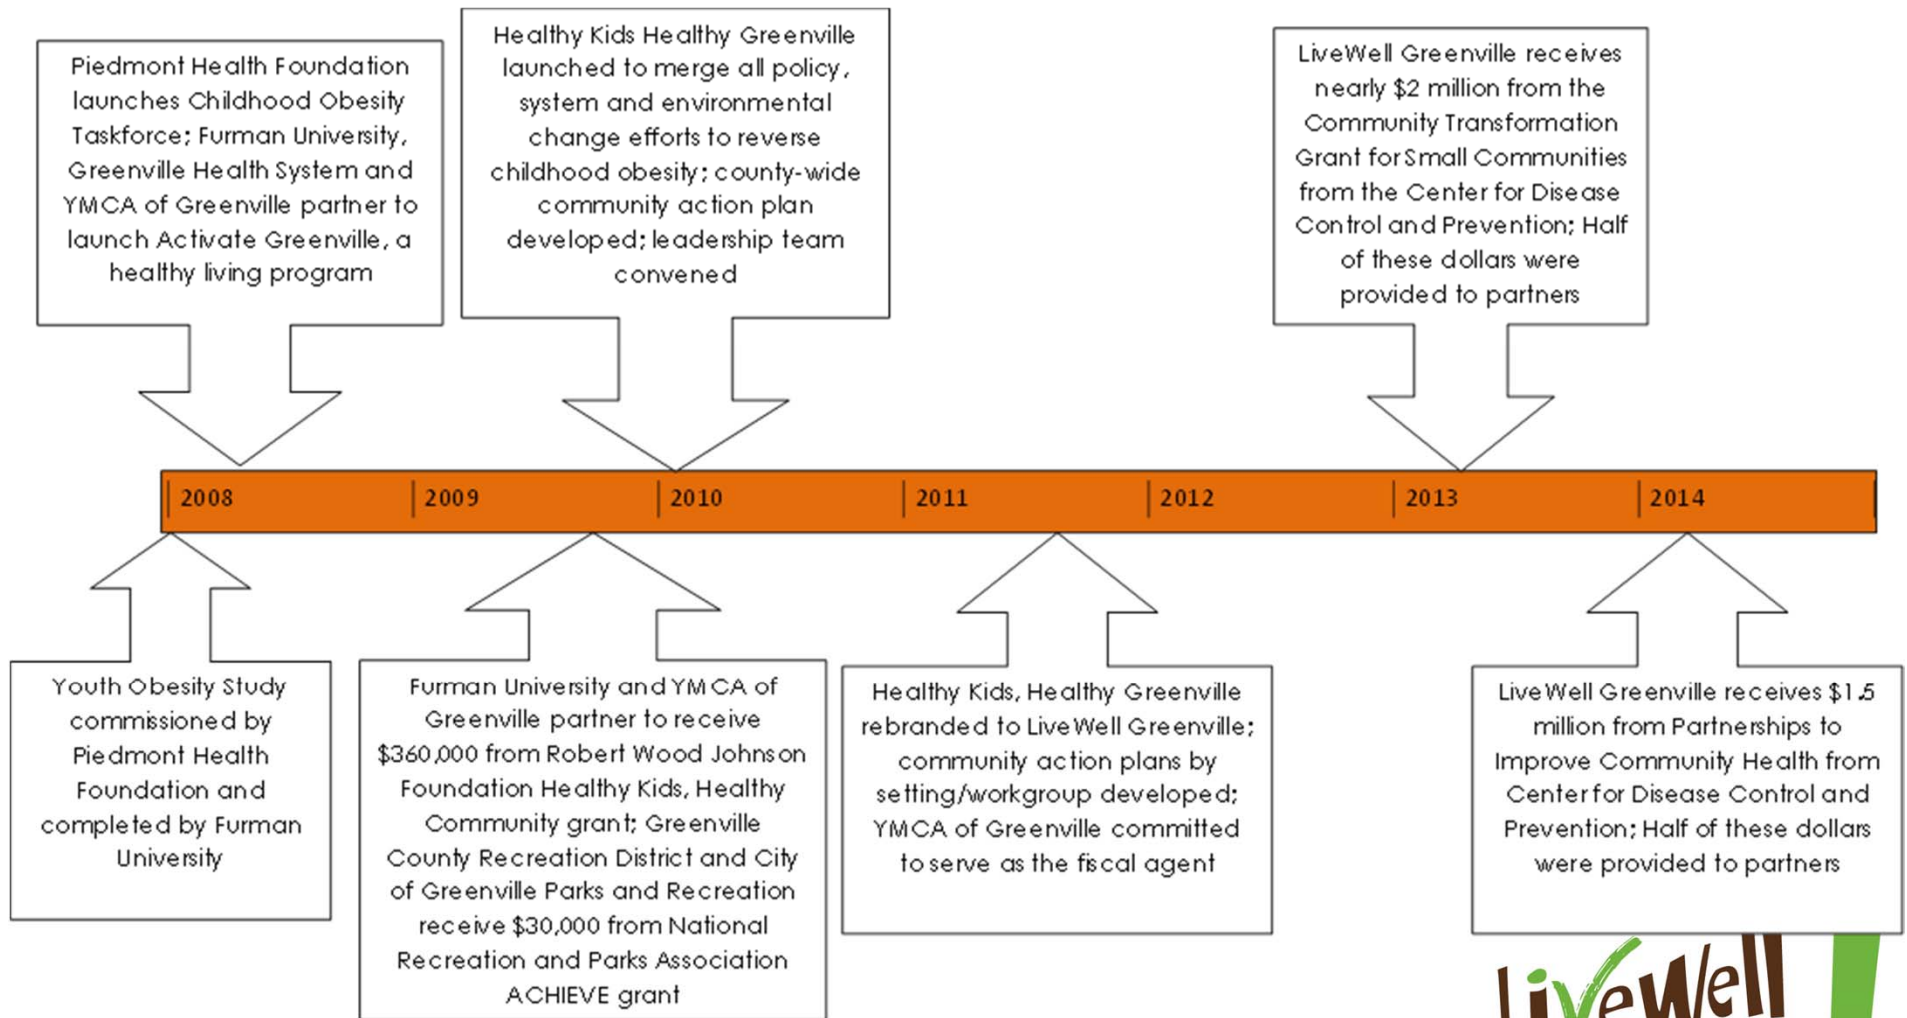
Piedmont Health Foundation launches Childhood Obesity Taskforce; Furman University, Greenville Health System and YMCA of Greenville partner to launch Activate Greenville, a healthy living program

Healthy Kids Healthy Greenville launched to merge all policy, system and environmental change efforts to reverse childhood obesity; county-wide community action plan developed; leadership team convened

LiveWell Greenville receives nearly $2 million from the Community Transformation Grant for Small Communities from the Center for Disease Control and Prevention; Half of these dollars were provided to partners

2008 | 2009 | 2010 | 2011 | 2012 | 2013 | 2014

Youth Obesity Study commissioned by Piedmont Health Foundation and completed by Furman University

Furman University and YMCA of Greenville partner to receive $360,000 from Robert Wood Johnson Foundation Healthy Kids, Healthy Community grant; Greenville County Recreation District and City of Greenville Parks and Recreation receive $30,000 from National Recreation and Parks Association ACHIEVE grant

Healthy Kids, Healthy Greenville rebranded to LiveWell Greenville; community action plans by setting/workgroup developed; YMCA of Greenville committed to serve as the fiscal agent

LiveWell Greenville receives $1.5 million from Partnerships to Improve Community Health from Center for Disease Control and Prevention; Half of these dollars were provided to partners

LiveWell